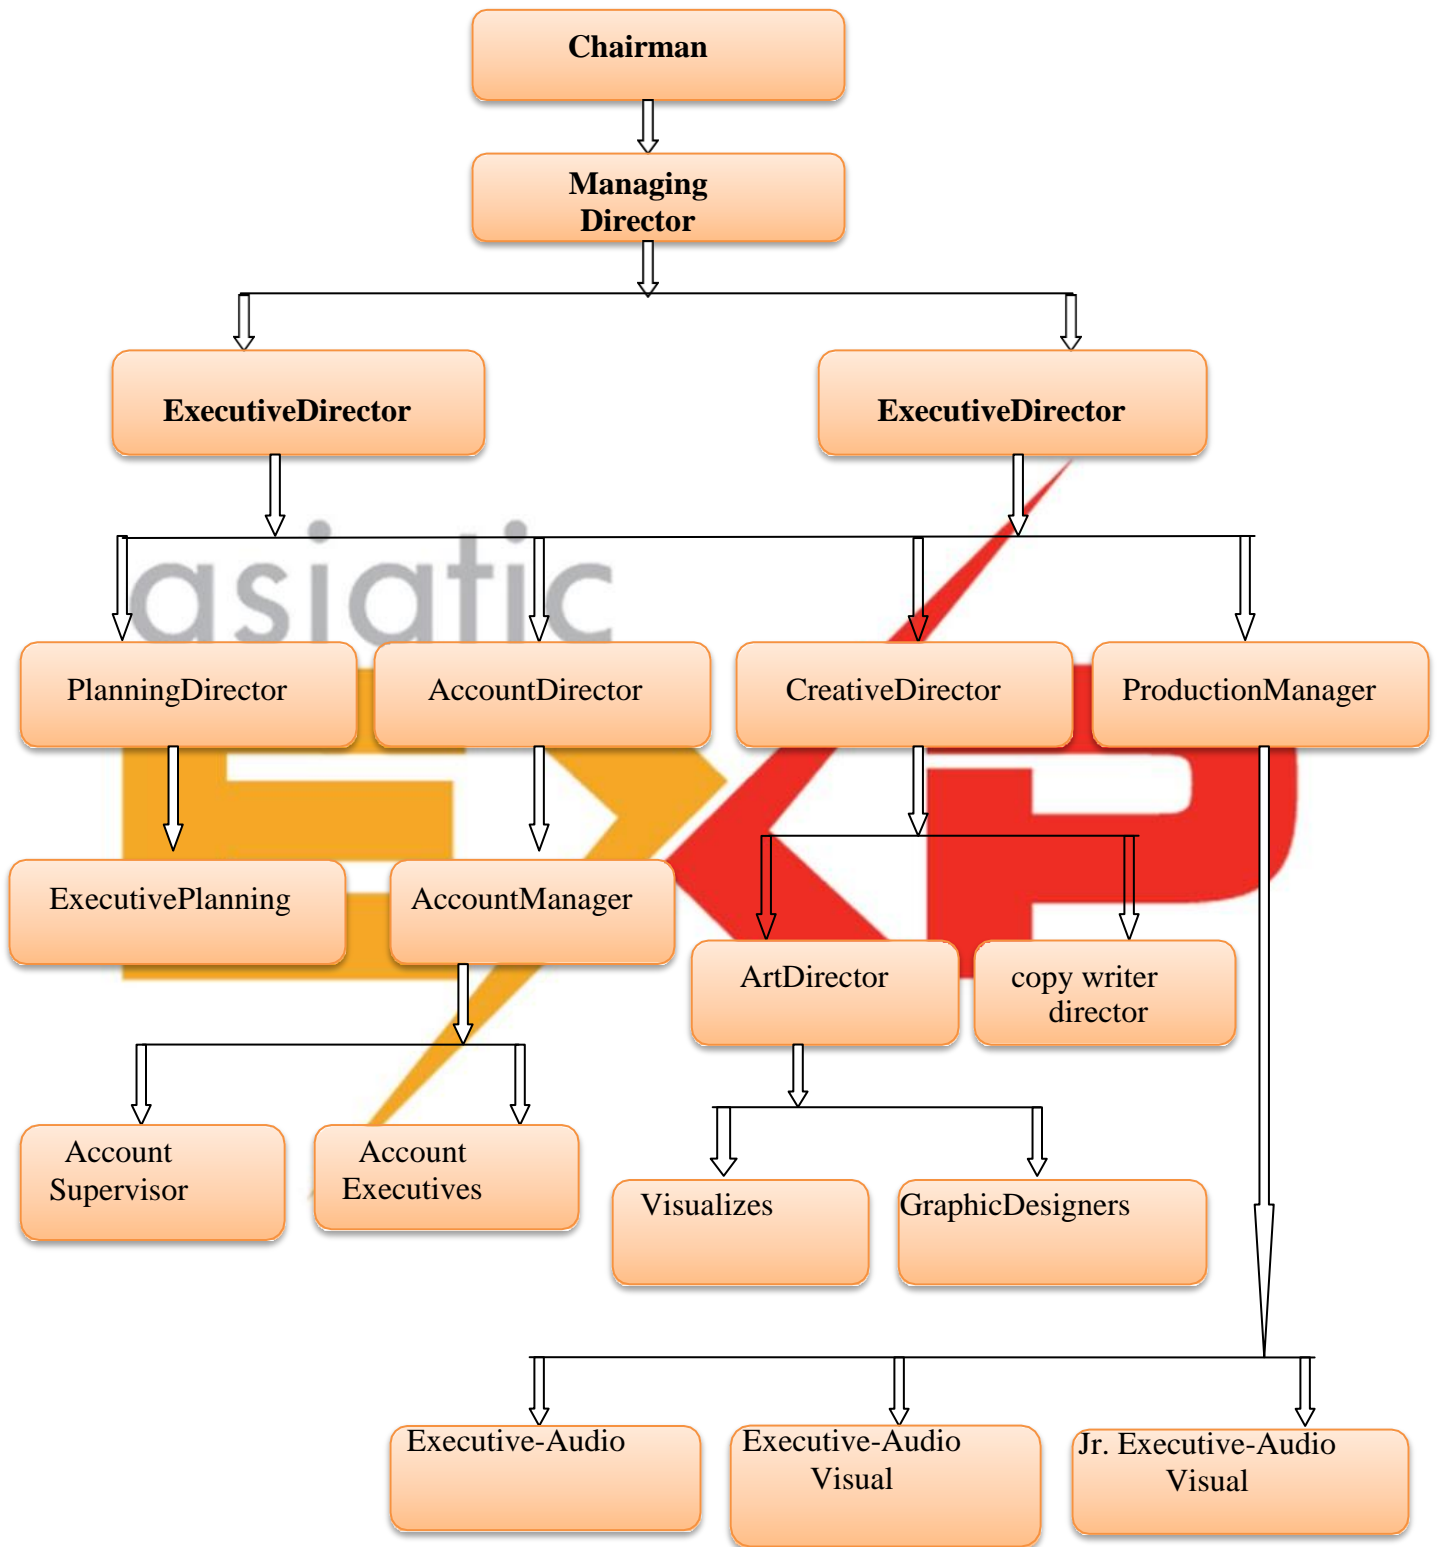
Chairman

Managing Director

ExecutiveDirector

ExecutiveDirector

asiatic

PlanningDirector

AccountDirector

CreativeDirector

ProductionManager

ExecutivePlanning

AccountManager

ArtDirector

copy writer director

Account Supervisor

Account Executives

Visualizes

GraphicDesigners

Executive-Audio

Executive-Audio Visual

Jr. Executive-Audio Visual